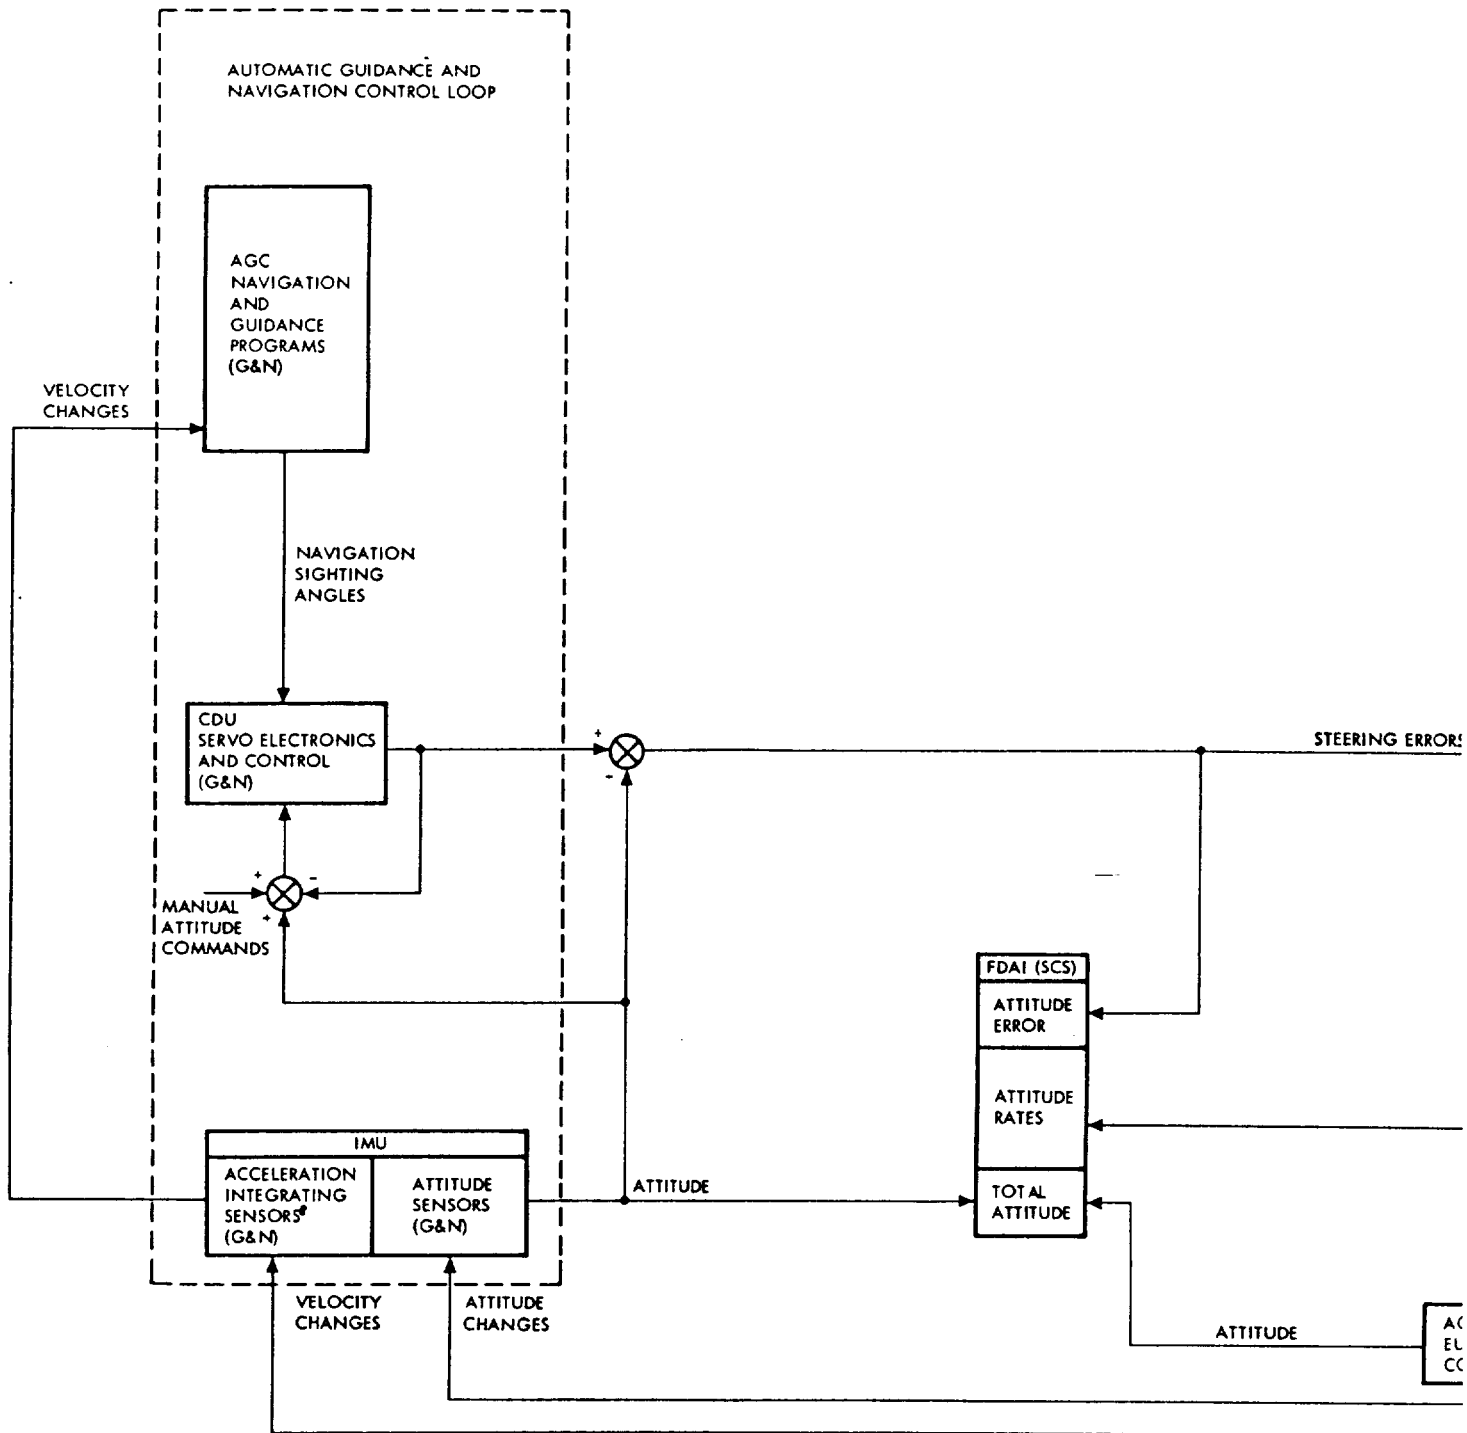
AUTOMATIC GUIDANCE AND NAVIGATION CONTROL LOOP

AGC NAVIGATION AND GUIDANCE PROGRAMS (G&N)

VELOCITY CHANGES

NAVIGATION SIGHTING ANGLES

CDU SERVO ELECTRONICS AND CONTROL (G&N)

+

-

STEERING ERRORS

+

-

+

MANUAL ATTITUDE COMMANDS

+

FDAI (SCS)

ATTITUDE ERROR

ATTITUDE RATES

TOTAL ATTITUDE

IMU

ACCELERATION INTEGRATING SENSORS (G&N)

ATTITUDE SENSORS (G&N)

ATTITUDE

VELOCITY CHANGES

ATTITUDE CHANGES

ATTITUDE

AC
EU
CO